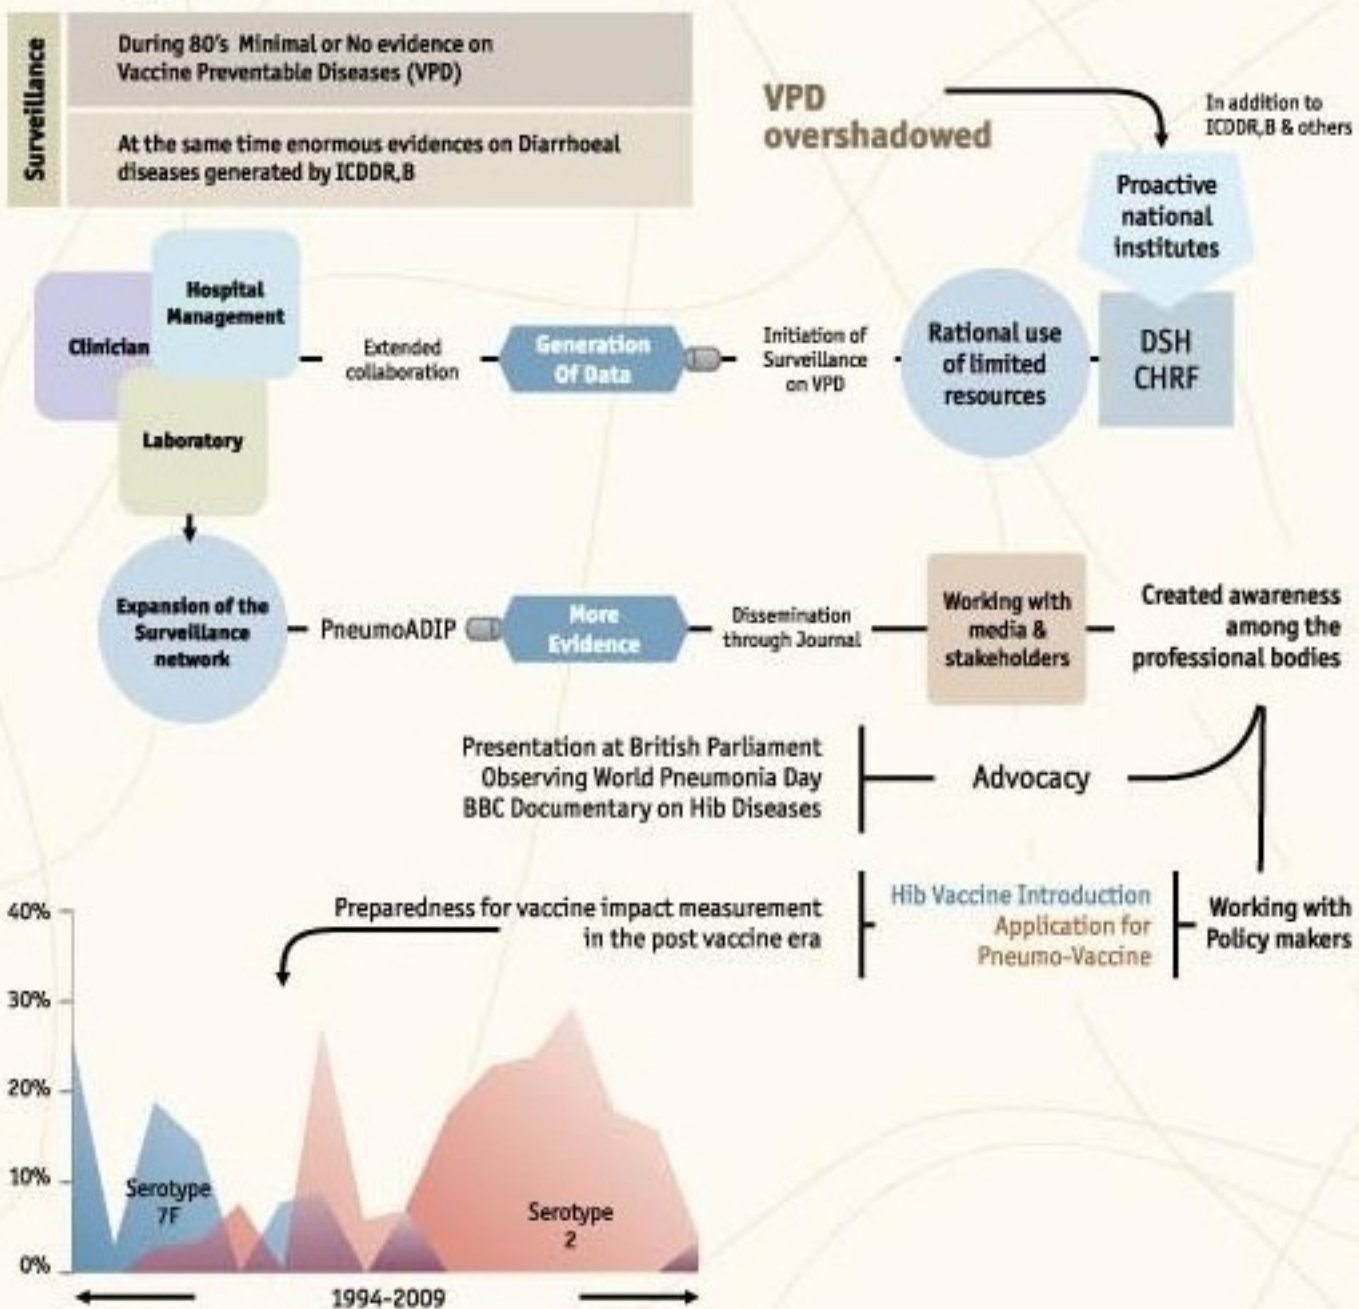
Surveillance

During 80's Minimal or No evidence on Vaccine Preventable Diseases (VPD)

At the same time enormous evidences on Diarrhoeal diseases generated by ICDDR,B

VPD overshadowed

In addition to ICDDR,B & others

Proactive national institutes

Clinician

Hospital Management

Laboratory

Extended collaboration

Generation Of Data

Initiation of Surveillance on VPD

Rational use of limited resources

DSH CHRF

Expansion of the Surveillance network

PneumoADIP

More Evidence

Dissemination through Journal

Working with media & stakeholders

Created awareness among the professional bodies

Presentation at British Parliament
Observing World Pneumonia Day
BBC Documentary on Hib Diseases

Advocacy

Preparedness for vaccine impact measurement in the post vaccine era

Hib Vaccine Introduction
Application for Pneumo-Vaccine

Working with Policy makers

40%
30%
20%
10%
0%

Serotype 7F

Serotype 2

1994-2009